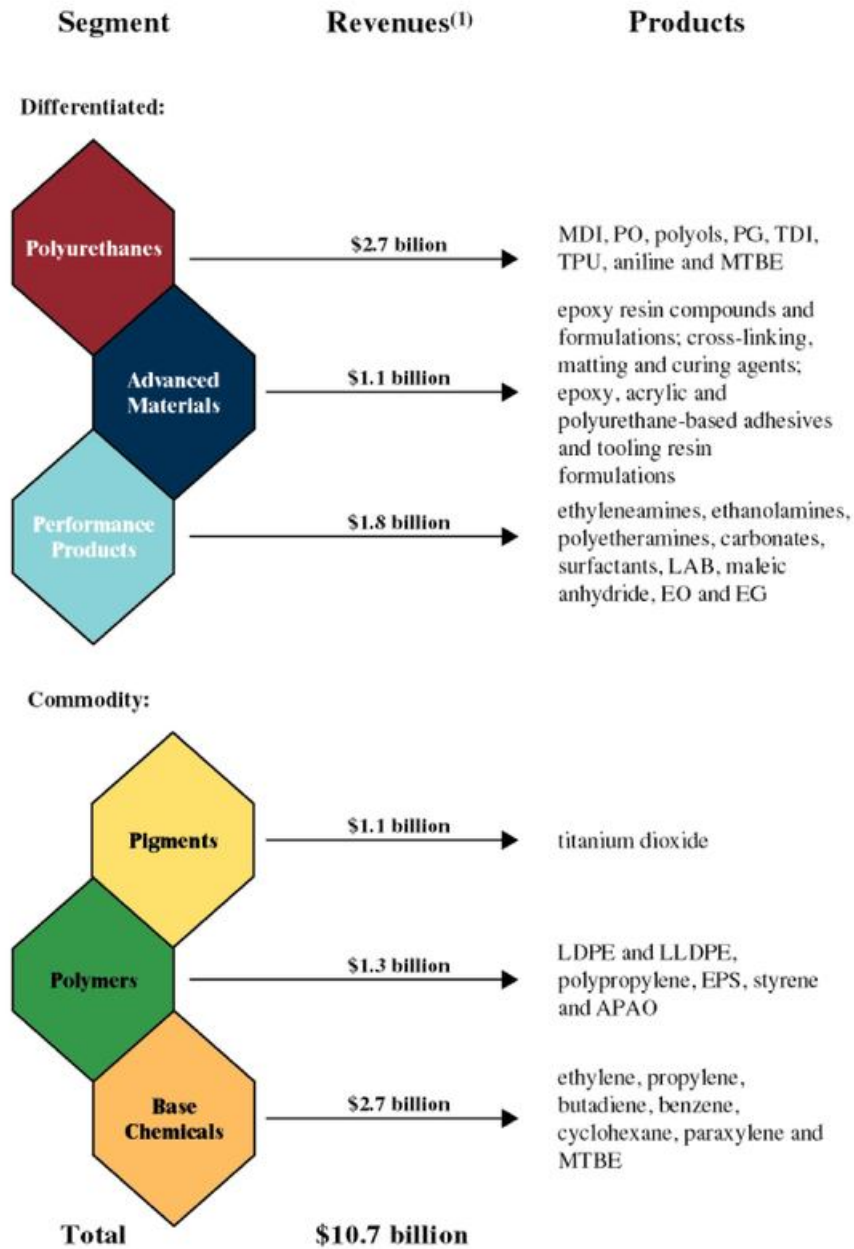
Segment Revenues$^{(1)}$ Products

Differentiated:

Polyurethanes $2.7 billion MDI, PO, polyols, PG, TDI, TPU, aniline and MTBE

Advanced Materials $1.1 billion epoxy resin compounds and formulations; cross-linking, matting and curing agents; epoxy, acrylic and polyurethane-based adhesives and tooling resin formulations

Performance Products $1.8 billion ethyleneamines, ethanolamines, polyetheramines, carbonates, surfactants, LAB, maleic anhydride, EO and EG

Commodity:

Pigments $1.1 billion titanium dioxide

Polymers $1.3 billion LDPE and LLDPE, polypropylene, EPS, styrene and APAO

Base Chemicals $2.7 billion ethylene, propylene, butadiene, benzene, cyclohexane, paraxylene and MTBE

Total $10.7 billion